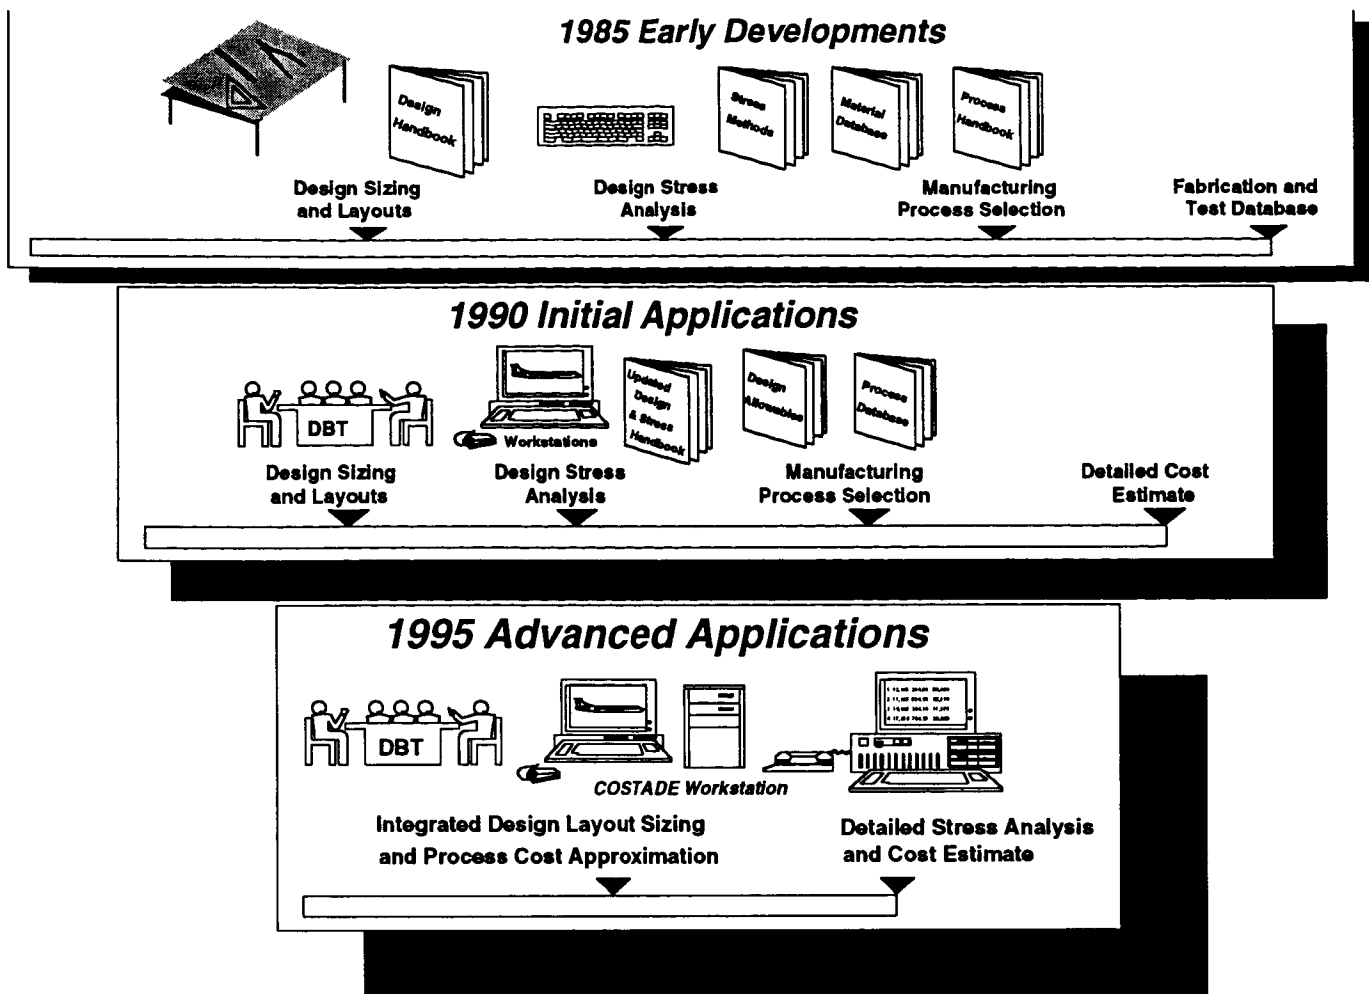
1985 Early Developments

Design Handbook

Stress Methods

Material Database

Process Handbook

Design Sizing and Layouts

Design Stress Analysis

Manufacturing Process Selection

Fabrication and Test Database

1990 Initial Applications

DBT

Workstations

Updated Design & Stress Handbook

Design Allowables

Process Database

Design Sizing and Layouts

Design Stress Analysis

Manufacturing Process Selection

Detailed Cost Estimate

1995 Advanced Applications

DBT

COSTADE Workstation

Integrated Design Layout Sizing and Process Cost Approximation

Detailed Stress Analysis and Cost Estimate